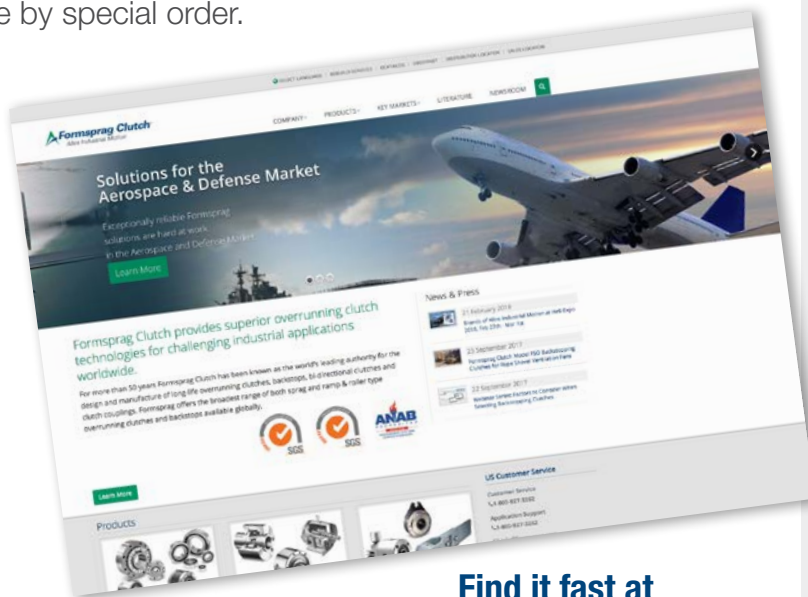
e by special order.

SELECT LANGUAGE | SEARCH SERVICES | REPLACE | CHECKOUT | DISTRIBUTOR LOCATOR | SALES LOCATOR

Formsprag Clutch
Altra Industrial Motion

COMPANY PRODUCTS KEY MARKETS LITERATURE NEWSROOM

Solutions for the Aerospace & Defense Market

Exceptionally reliable Formsprag solutions are hard at work in the Aerospace and Defense Market

Learn More

News & Press

21 February 2018
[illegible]

25 September 2017
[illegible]

22 September 2017
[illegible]

Formsprag Clutch provides superior overrunning clutch technologies for challenging industrial applications worldwide.

For more than 50 years Formsprag Clutch has been known as the world's leading authority for the design and manufacture of long life overrunning clutches, backstops, bi-directional clutches and clutch couplings. Formsprag offers the broadest range of both sprag and ramp & roller type overrunning clutches and backstops available globally.

SGS SGS ANAB

Learn More

US Customer Service

Customer Service
1-800-927-3262
Application Support
1-800-927-3262

Products

Find it fast at